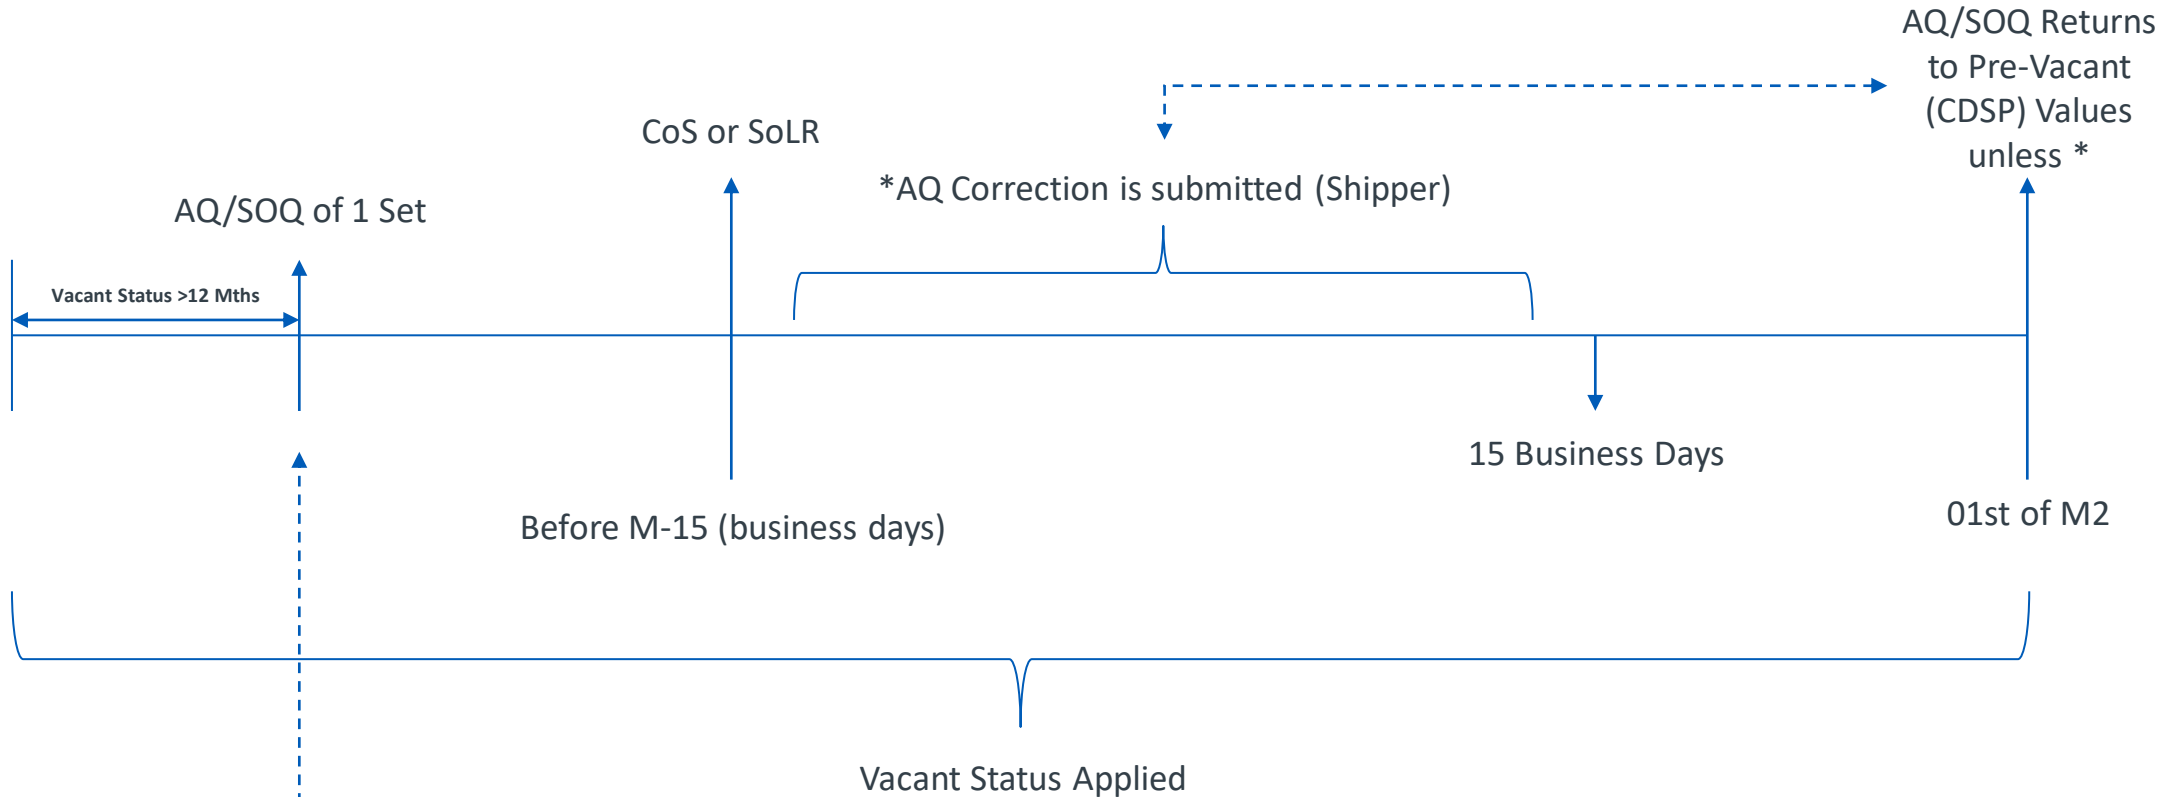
AQ/SOQ Returns to Pre-Vacant (CDSP) Values unless *

CoS or SoLR

*AQ Correction is submitted (Shipper)

AQ/SOQ of 1 Set

Vacant Status >12 Mths

15 Business Days

Before M-15 (business days)

01st of M2

Vacant Status Applied